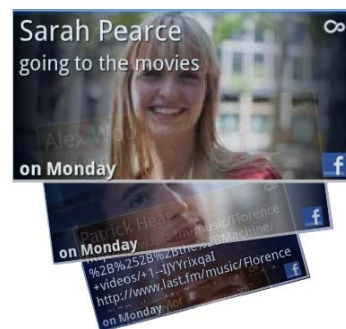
Sarah Pearce
going to the movies
∞
Alex Woo
on Monday
f
Patrick Hea
http://www.last.fm/music/Florence
on Monday
f
%2B%252B%2Bthe%2BMachine/
+videos/+1-IJYYrixqaI
http://www.last.fm/music/Florence
on Monday
f